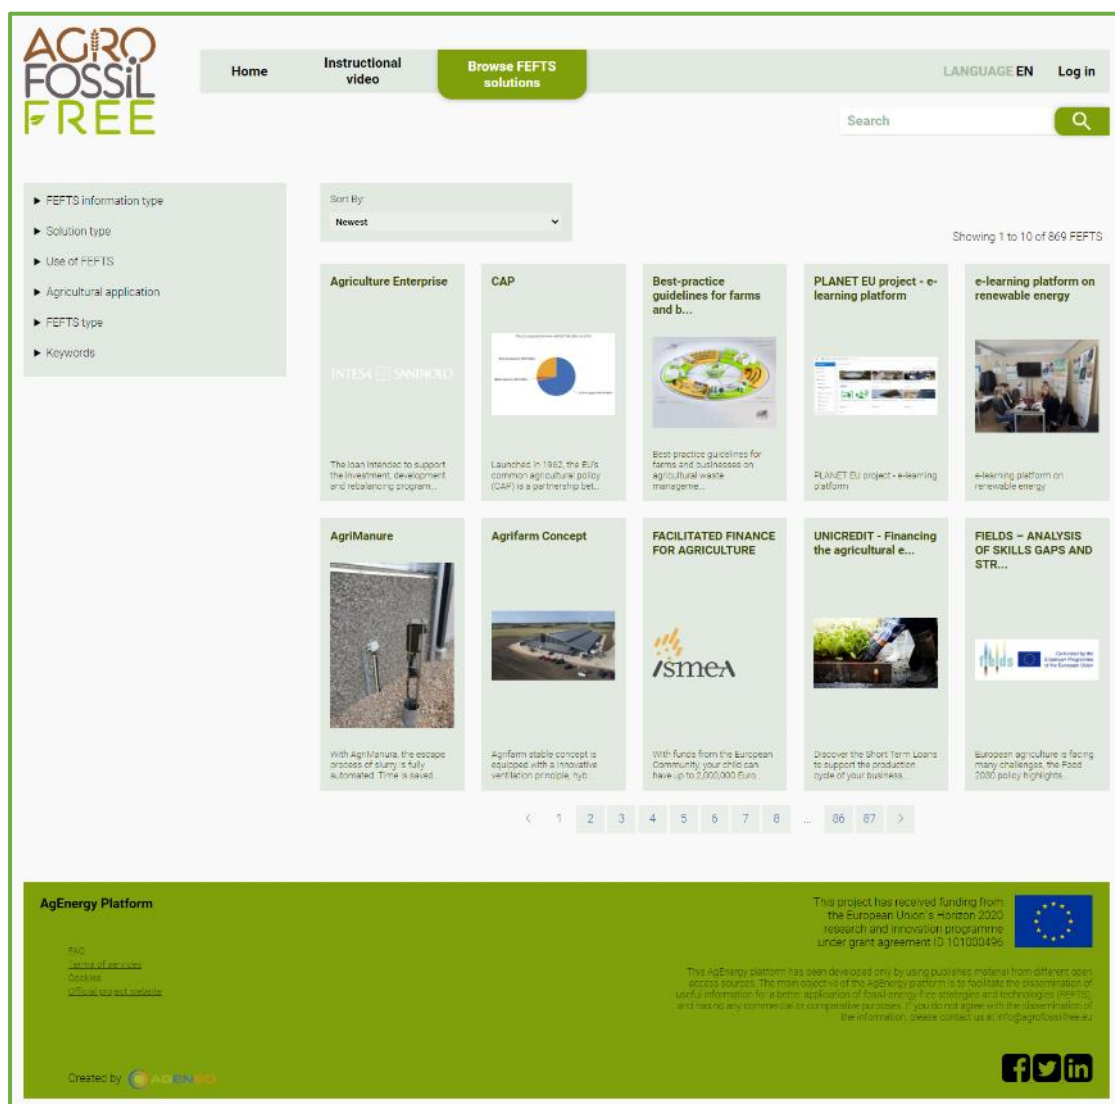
AGRO FOSSIL FREE

Home
Instructional video
Browse FEFTS solutions
LANGUAGE EN
Log in
Search

► FEFTS information type
► Solution type
► Use of FEFTS
► Agricultural application
► FEFTS type
► Keywords

Sort By:
Newest

Showing 1 to 10 of 869 FEFTS

Agriculture Enterprise
INTESA SANPAOLO
The loan intended to support the investment, development and rebalancing program...

CAP
Launched in 1962, the EU's common agricultural policy (CAP) is a partnership bet...

Best-practice guidelines for farms and b...
Best practice guidelines for farms and businesses on agricultural waste manageme...

PLANET EU project - e-learning platform
PLANET EU project - e-learning platform

e-learning platform on renewable energy
e-learning platform on renewable energy

AgriManure
With AgriManure, the escape process of slurry is fully automated. Time is saved...

Agrifarm Concept
Agrifarm stable concept is equipped with a innovative ventilation principle, hyb...

FACILITATED FINANCE FOR AGRICULTURE
ismea
With funds from the European Community, your child can have up to 2,000,000 Euro...

UNICREDIT - Financing the agricultural e...
Discover the Short Term Loans to support the production cycle of your business...

FIELDS – ANALYSIS OF SKILLS GAPS AND STR...
fields
European agriculture is facing many challenges, the Food 2030 policy highlights...

‹ 1 2 3 4 5 6 7 8 ... 86 87 ›

AgEnergy Platform
FAQ
Terms of services
Cookies
Official project website

This project has received funding from the European Union's Horizon 2020 research and innovation programme under grant agreement ID 101000496

This AgEnergy platform has been developed only by using published material from different open access sources. The main objective of the AgEnergy platform is to facilitate the dissemination of useful information for a better application of fossil energy free strategies and technologies (FEFTS) and has not any commercial or comparative purposes. If you do not agree with the dissemination of the information, please contact us at info@agrofossilfree.eu

Created by AGENSO